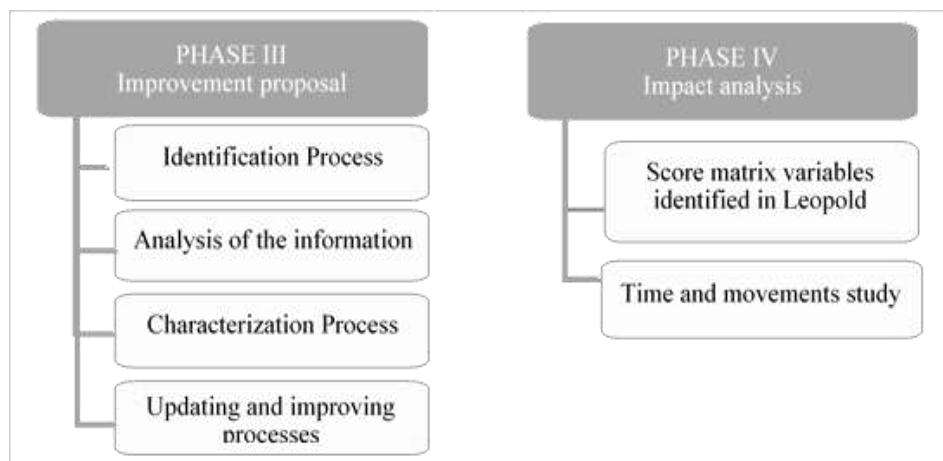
PHASE III
Improvement proposal

Identification Process

Analysis of the information

Characterization Process

Updating and improving processes

PHASE IV
Impact analysis

Score matrix variables identified in Leopold

Time and movements study